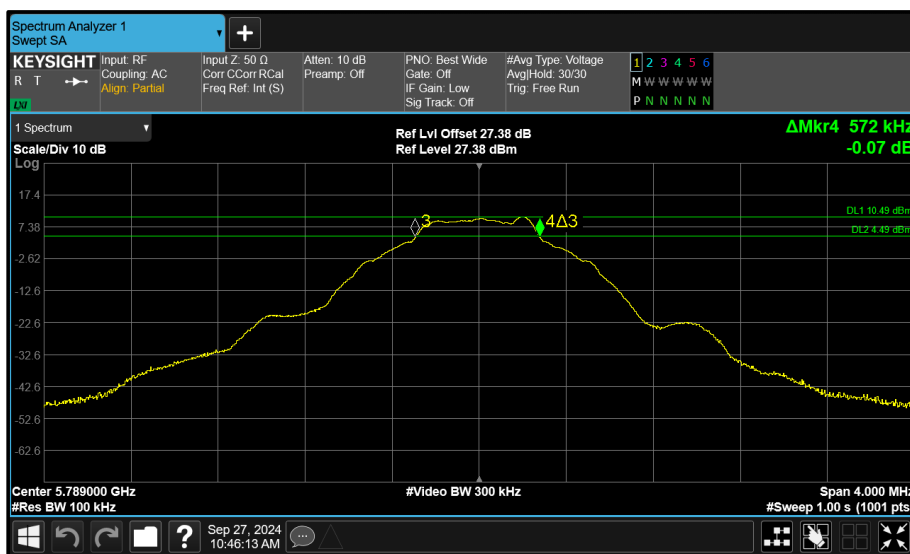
Spectrum Analyzer 1
Swept SA

KEYSIGHT
R T
LXI

Input: RF
Coupling: AC
Align: Partial

Input Z: 50 Ω
Corr CCorr RCal
Freq Ref: Int (S)

Atten: 10 dB
Preamp: Off

PNO: Best Wide
Gate: Off
IF Gain: Low
Sig Track: Off

#Avg Type: Voltage
Avg|Hold: 30/30
Trig: Free Run

1 2 3 4 5 6
M W W W W W
P N N N N N

1 Spectrum

Scale/Div 10 dB
Log

Ref Lvl Offset 27.38 dB
Ref Level 27.38 dBm

ΔMkr4 572 kHz
-0.07 dB

17.4
7.38
-2.62
-12.6
-22.6
-32.6
-42.6
-52.6
-62.6

DL1 10.49 dBm
DL2 4.49 dBm

3
4Δ3

Center 5.789000 GHz
#Res BW 100 kHz

#Video BW 300 kHz

Span 4.000 MHz
#Sweep 1.00 s (1001 pts)

Sep 27, 2024
10:46:13 AM